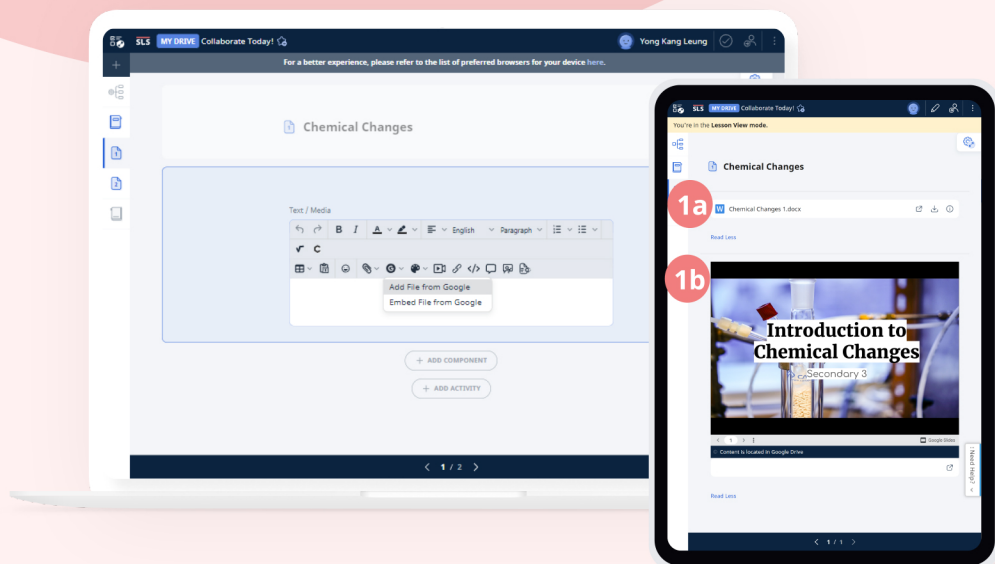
SLS MY DRIVE Collaborate Today!

Yong Kang Leung

For a better experience, please refer to the list of preferred browsers for your device here.

Chemical Changes

Text / Media

B I English Paragraph

Add File from Google
Embed File from Google

+ ADD COMPONENT
+ ADD ACTIVITY

1 / 2

SLS MY DRIVE Collaborate Today!

You're in the Lesson View mode.

Chemical Changes

1a

Chemical Changes 1.docx

Read Lens

1b

Introduction to Chemical Changes
Secondary 3

1

Google Slides

Content is located in Google Drive

Read Lens

Need Help?

1 / 1